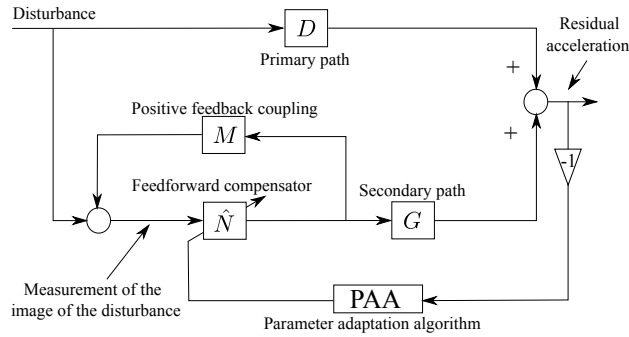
Disturbance

$D$

Primary path

Residual acceleration

+

+

Positive feedback coupling

$M$

Feedforward compensator

$\hat{N}$

Secondary path

$G$

-1

Measurement of the image of the disturbance

PAA

Parameter adaptation algorithm